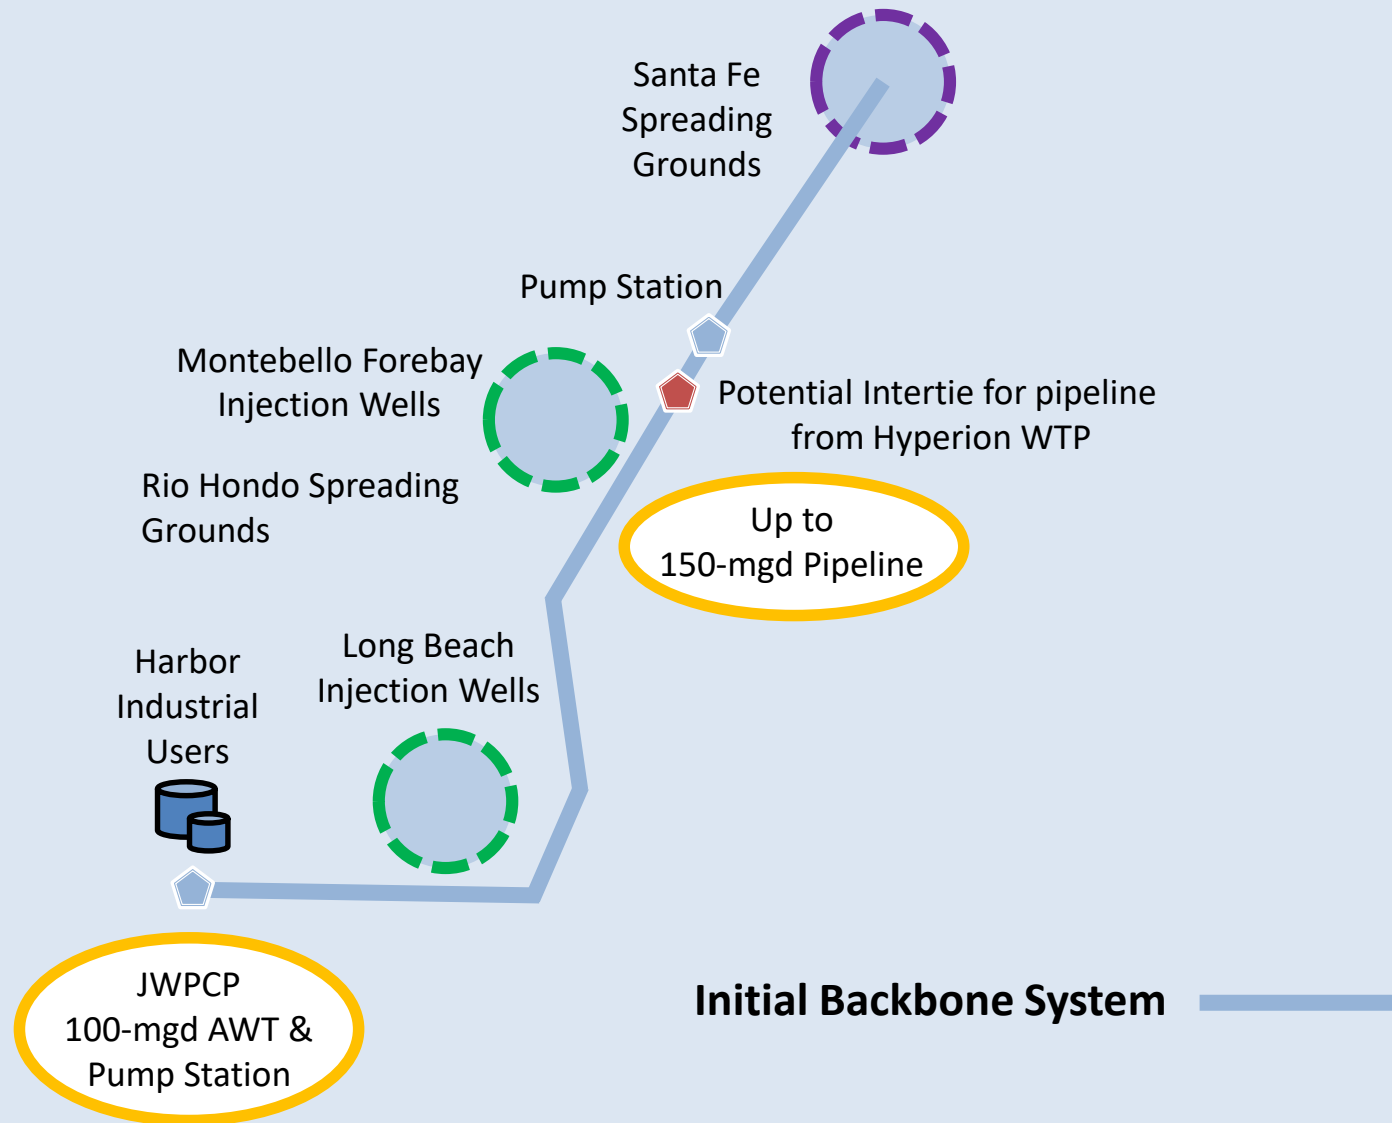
Santa Fe Spreading Grounds

Pump Station

Montebello Forebay Injection Wells

Potential Intertie for pipeline from Hyperion WTP

Rio Hondo Spreading Grounds

Up to 150-mgd Pipeline

Harbor Industrial Users

Long Beach Injection Wells

JWPCP 100-mgd AWT & Pump Station

Initial Backbone System